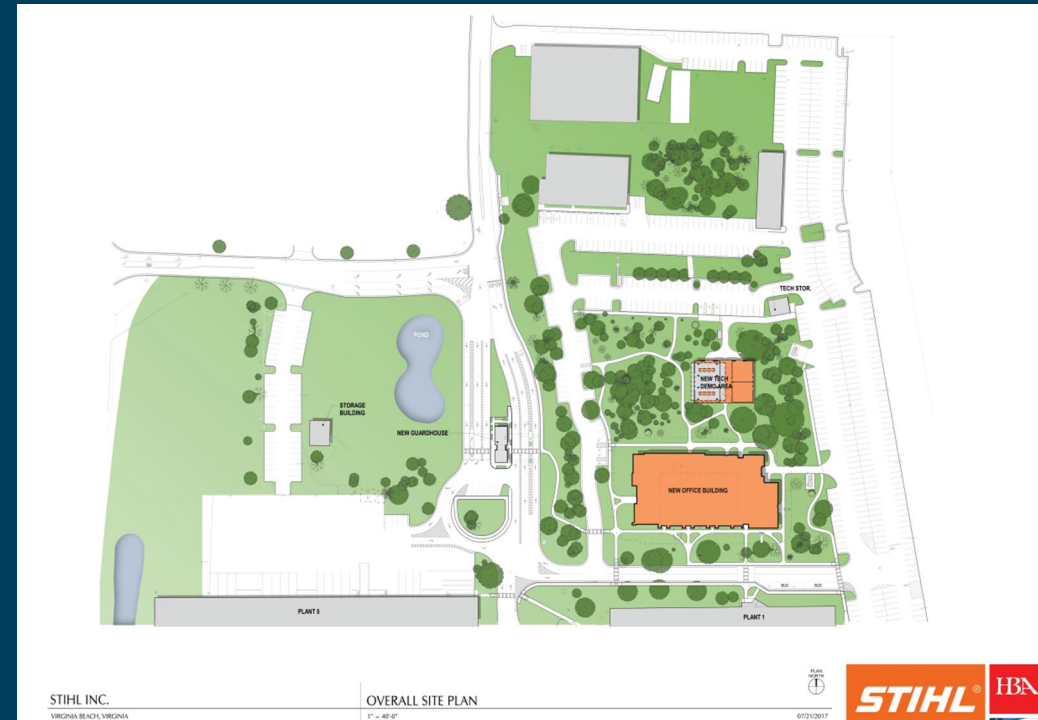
TECH STOR.

POND

NEW TECH DEMO AREA

STORAGE BUILDING

NEW GUARDHOUSE

NEW OFFICE BUILDING

PLANT 5

PLANT 1

PLAN NORTH

STIHL INC.
VIRGINIA BEACH, VIRGINIA

OVERALL SITE PLAN
1" = 40'-0"

07/21/2017

STIHL®

HBA